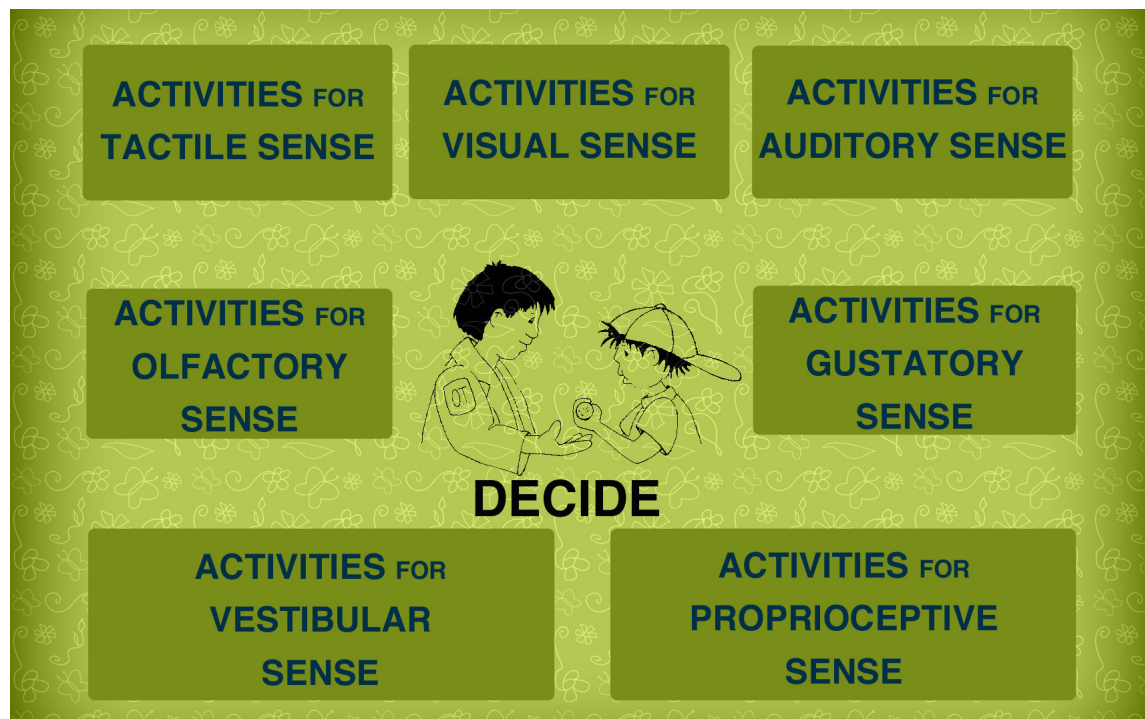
ACTIVITIES FOR TACTILE SENSE

ACTIVITIES FOR VISUAL SENSE

ACTIVITIES FOR AUDITORY SENSE

ACTIVITIES FOR OLFACTORY SENSE

OT

ACTIVITIES FOR GUSTATORY SENSE

DECIDE

ACTIVITIES FOR VESTIBULAR SENSE

ACTIVITIES FOR PROPRIOCEPTIVE SENSE